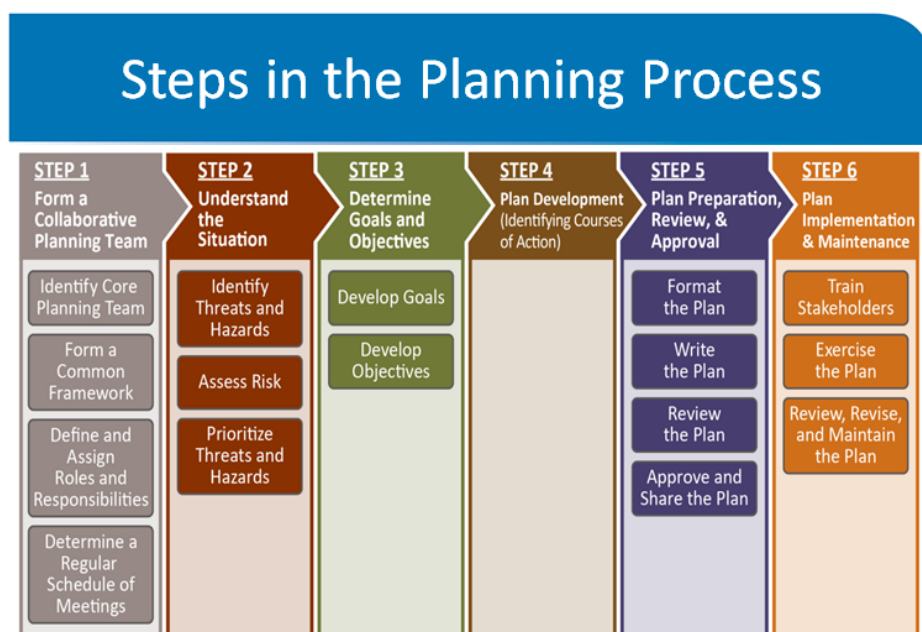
Steps in the Planning Process

STEP 1
Form a Collaborative Planning Team

Identify Core Planning Team

Form a Common Framework

Define and Assign Roles and Responsibilities

Determine a Regular Schedule of Meetings

STEP 2
Understand the Situation

Identify Threats and Hazards

Assess Risk

Prioritize Threats and Hazards

STEP 3
Determine Goals and Objectives

Develop Goals

Develop Objectives

STEP 4
Plan Development (Identifying Courses of Action)

STEP 5
Plan Preparation, Review, & Approval

Format the Plan

Write the Plan

Review the Plan

Approve and Share the Plan

STEP 6
Plan Implementation & Maintenance

Train Stakeholders

Exercise the Plan

Review, Revise, and Maintain the Plan